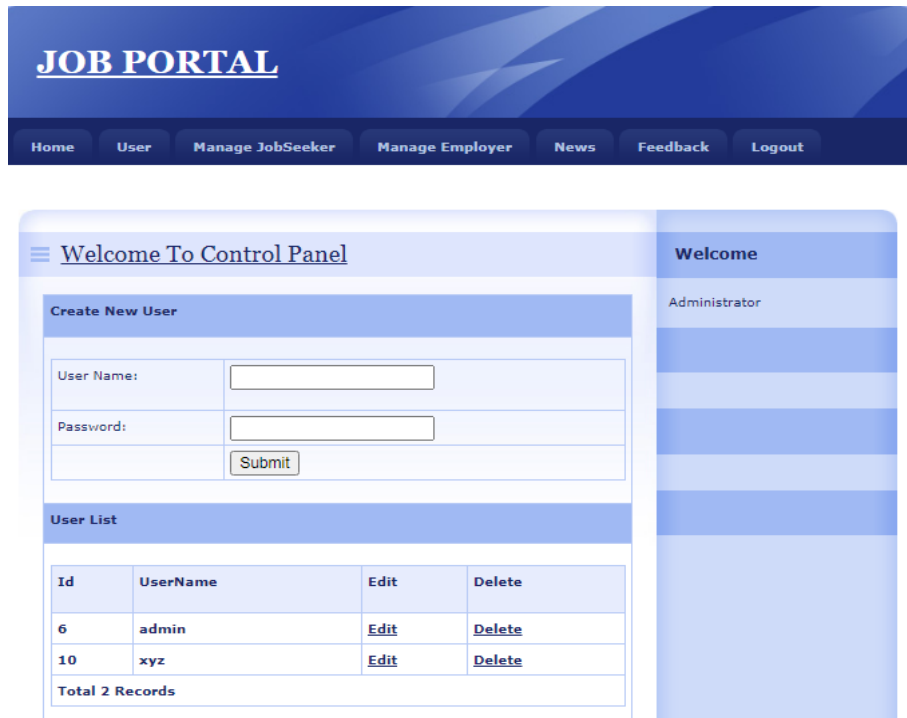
JOB PORTAL

Home User Manage JobSeeker Manage Employer News Feedback Logout

Welcome To Control Panel

Create New User

| User Name: | |
|---|---|
| Password: | |
| | Submit |

User List

| Id | UserName | Edit | Delete |
|---|---|---|---|
| 6 | admin | Edit | Delete |
| 10 | xyz | Edit | Delete |
| Total 2 Records | | | |

Welcome

Administrator